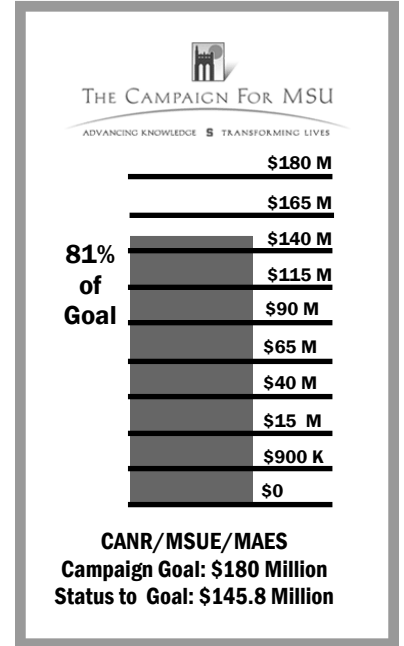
THE CAMPAIGN FOR MSU

ADVANCING KNOWLEDGE S TRANSFORMING LIVES

$180 M

$165 M

$140 M

81% of Goal

$115 M

$90 M

$65 M

$40 M

$15 M

$900 K

$0

CANR/MSUE/MAES
Campaign Goal: $180 Million
Status to Goal: $145.8 Million